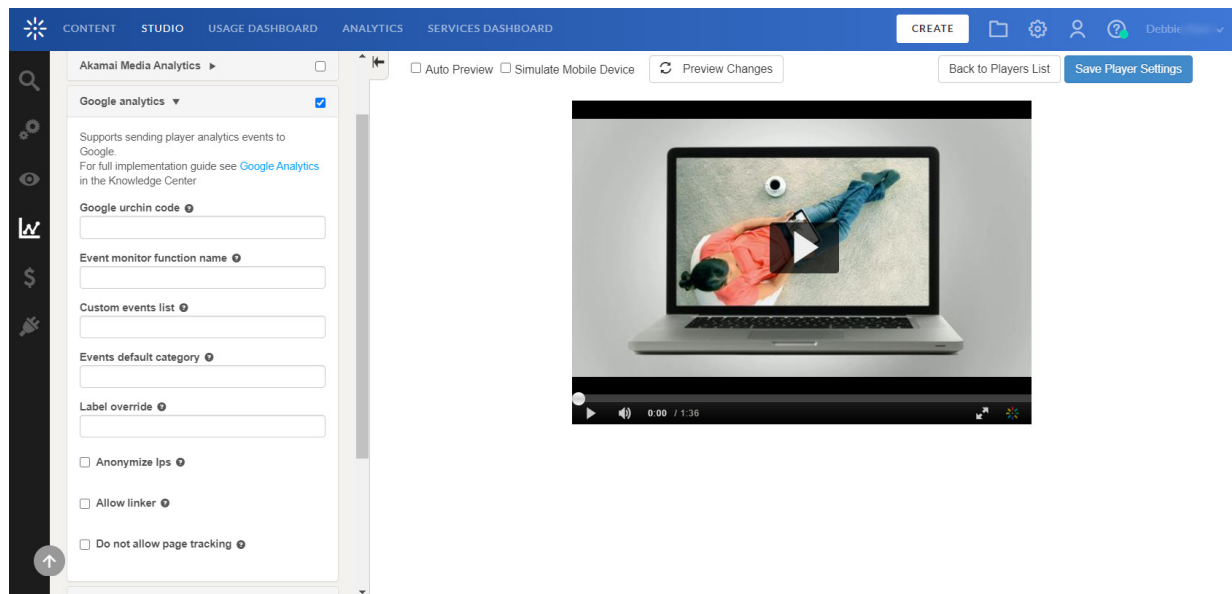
CONTENT STUDIO USAGE DASHBOARD ANALYTICS SERVICES DASHBOARD

CREATE

Debbie

Akamai Media Analytics ▸

Google analytics ▾

Supports sending player analytics events to Google.
For full implementation guide see Google Analytics in the Knowledge Center

Google urchin code

Event monitor function name

Custom events list

Events default category

Label override

Anonymize Ips

Allow linker

Do not allow page tracking

Auto Preview Simulate Mobile Device

Preview Changes

Back to Players List

Save Player Settings

0:00 / 1:36